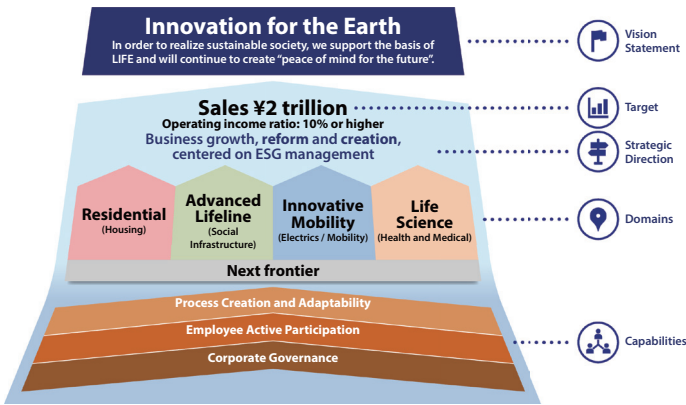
Innovation for the Earth

In order to realize sustainable society, we support the basis of LIFE and will continue to create "peace of mind for the future".

Vision Statement

Sales ¥2 trillion

Operating income ratio: 10% or higher

Target

Business growth, reform and creation, centered on ESG management

Strategic Direction

Residential (Housing)

Advanced Lifeline (Social Infrastructure)

Innovative Mobility (Electrics / Mobility)

Life Science (Health and Medical)

Domains

Next frontier

Process Creation and Adaptability

Employee Active Participation

Corporate Governance

Capabilities